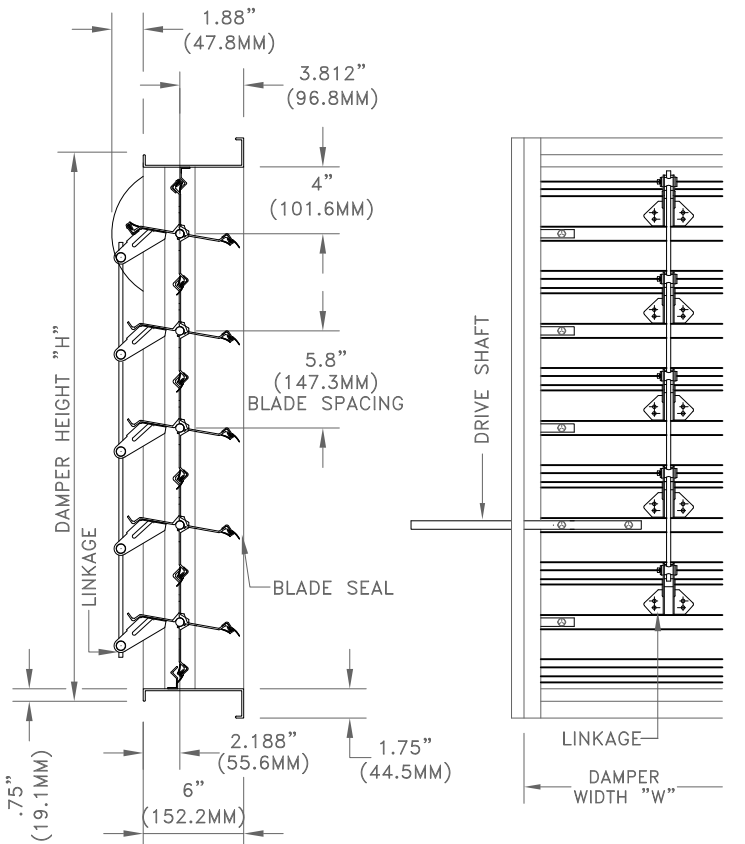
1.88"
(47.8MM)

3.812"
(96.8MM)

4"
(101.6MM)

5.8"
(147.3MM)
BLADE SPACING

DAMPER HEIGHT "H"

LINKAGE

BLADE SEAL

.75"
(19.1MM)

2.188"
(55.6MM)

1.75"
(44.5MM)

6"
(152.2MM)

DRIVE SHAFT

LINKAGE

DAMPER
WIDTH "W"